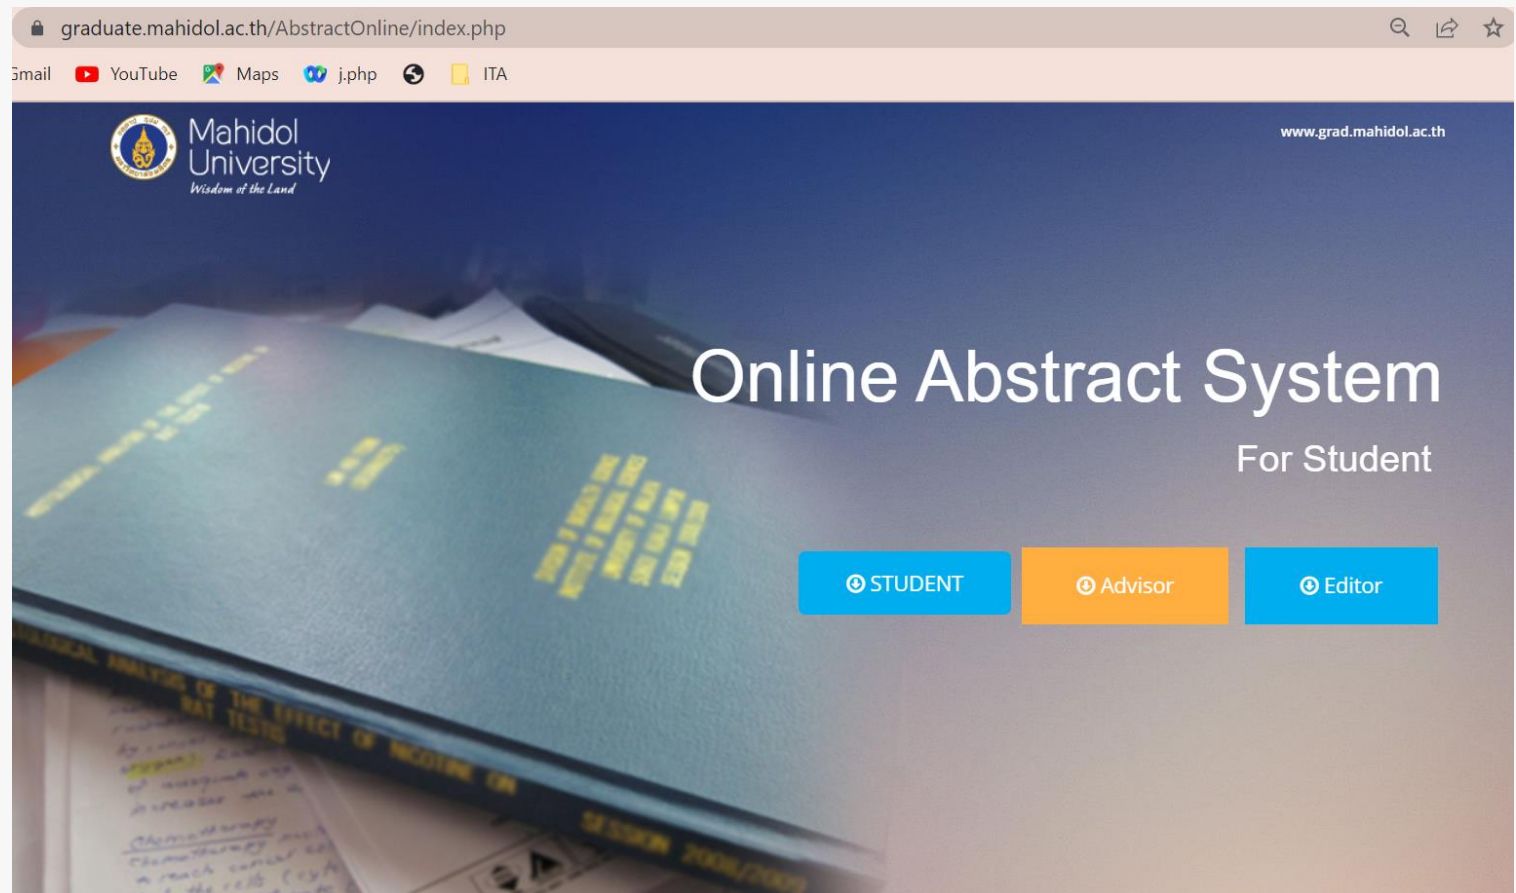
graduate.mahidol.ac.th/AbstractOnline/index.php

Gmail YouTube Maps j.php ITA

Mahidol University
Wisdom of the Land

www.grad.mahidol.ac.th

Online Abstract System

For Student

STUDENT

Advisor

Editor

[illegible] ANALYSIS OF THE EFFECT OF NICOTINE ON RAT TESTIS

SESSION 2008/2009